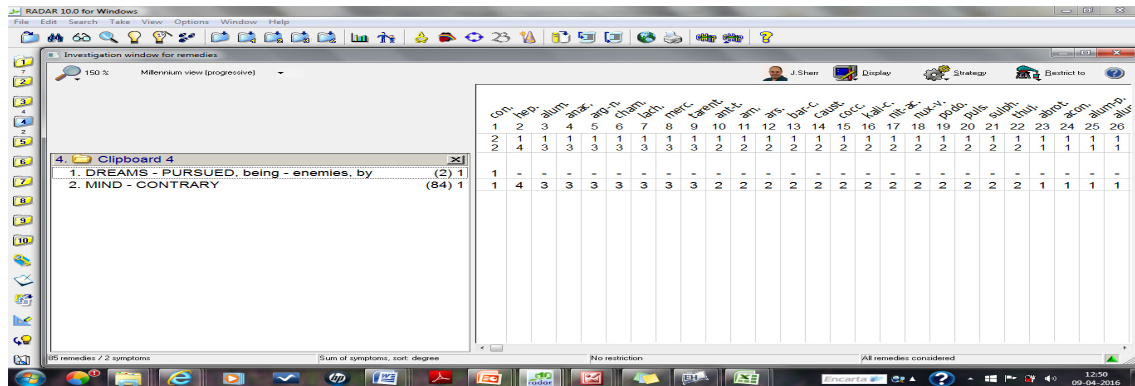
RADAR 10.0 for Windows
File Edit Search Take View Options Window Help

Investigation window for remedies
150 % Millennium view (progressive)
J.Sherr Display Strategy Restrict to

4. Clipboard 4
1. DREAMS - PURSUED, being - enemies, by (2) 1
2. MIND - CONTRARY (84) 1

| con. | hep. | alum. | anac. | arg-n. | cham. | lach. | merc. | tarent. | ant-t. | am. | ars. | bar-c. | caust. | cocc. | kali-c. | nit-ac. | nux-v. | podo. | puls. | sulph. | thuj. | abrot. | acon. | alum-p. | alu |
|---|---|---|---|---|---|---|---|---|---|---|---|---|---|---|---|---|---|---|---|---|---|---|---|---|---|
| 1 | 2 | 3 | 4 | 5 | 6 | 7 | 8 | 9 | 10 | 11 | 12 | 13 | 14 | 15 | 16 | 17 | 18 | 19 | 20 | 21 | 22 | 23 | 24 | 25 | 26 |
| 2 | 1 | 1 | 1 | 1 | 1 | 1 | 1 | 1 | 1 | 1 | 1 | 1 | 1 | 1 | 1 | 1 | 1 | 1 | 1 | 1 | 1 | 1 | 1 | 1 | 1 |
| 2 | 4 | 3 | 3 | 3 | 3 | 3 | 3 | 3 | 2 | 2 | 2 | 2 | 2 | 2 | 2 | 2 | 2 | 2 | 2 | 2 | 2 | 1 | 1 | 1 | 1 |
| 1 | - | - | - | - | - | - | - | - | - | - | - | - | - | - | - | - | - | - | - | - | - | - | - | - | - |
| 1 | 4 | 3 | 3 | 3 | 3 | 3 | 3 | 3 | 2 | 2 | 2 | 2 | 2 | 2 | 2 | 2 | 2 | 2 | 2 | 2 | 2 | 1 | 1 | 1 | 1 |

85 remedies / 2 symptoms
Sum of symptoms, sort: degree
No restriction
All remedies considered

Encarta
12:50
09-04-2016